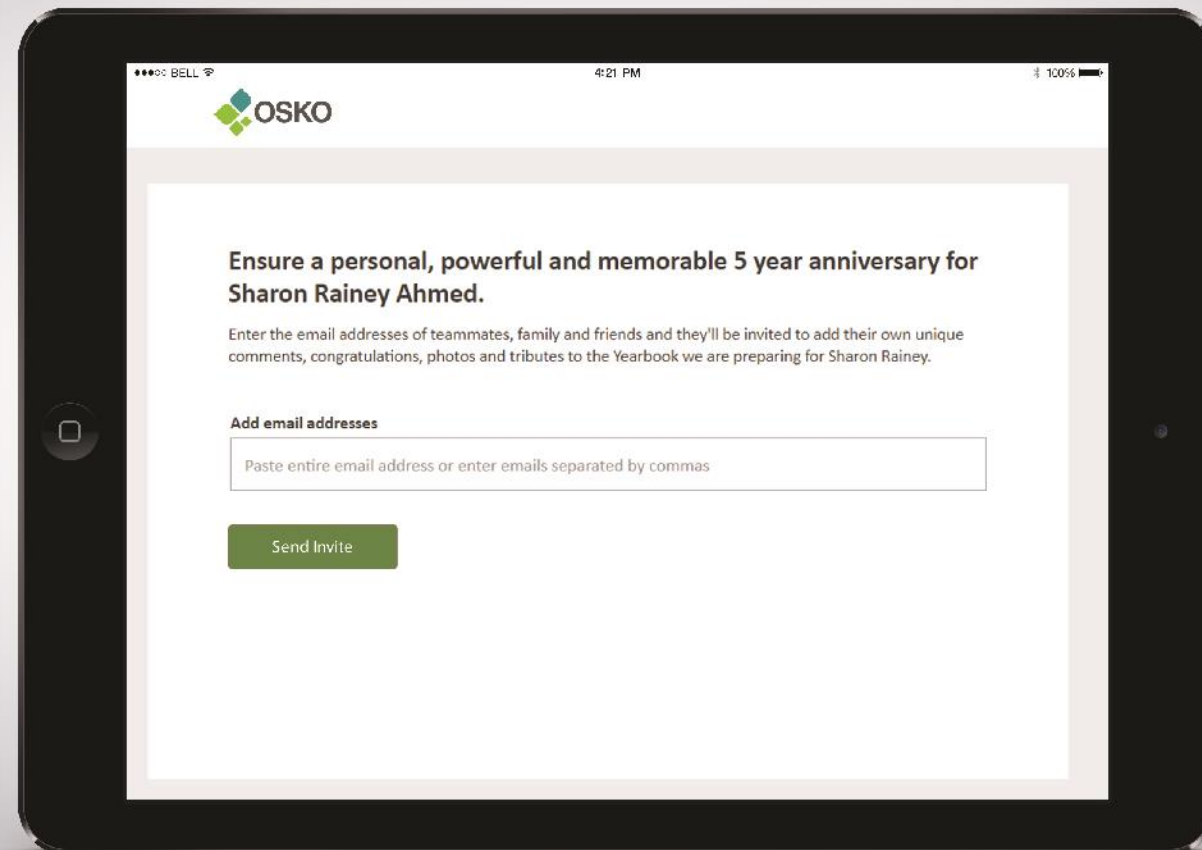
●●●○○ BELL 4:21 PM 100%

OSKO

Ensure a personal, powerful and memorable 5 year anniversary for Sharon Rainey Ahmed.

Enter the email addresses of teammates, family and friends and they'll be invited to add their own unique comments, congratulations, photos and tributes to the Yearbook we are preparing for Sharon Rainey.

Add email addresses

Paste entire email address or enter emails separated by commas

Send Invite